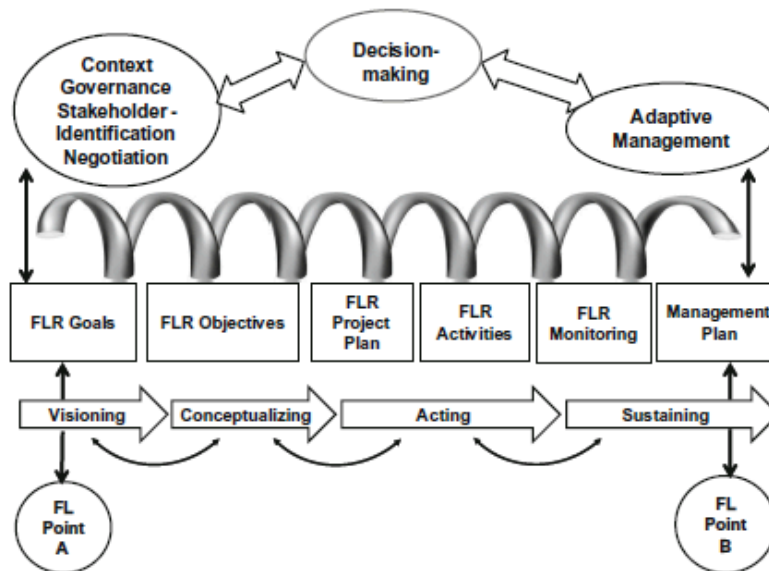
Context Governance Stakeholder - Identification Negotiation

Decision-making

Adaptive Management

FLR Goals

FLR Objectives

FLR Project Plan

FLR Activities

FLR Monitoring

Management Plan

Visioning

Conceptualizing

Acting

Sustaining

FL Point A

FL Point B